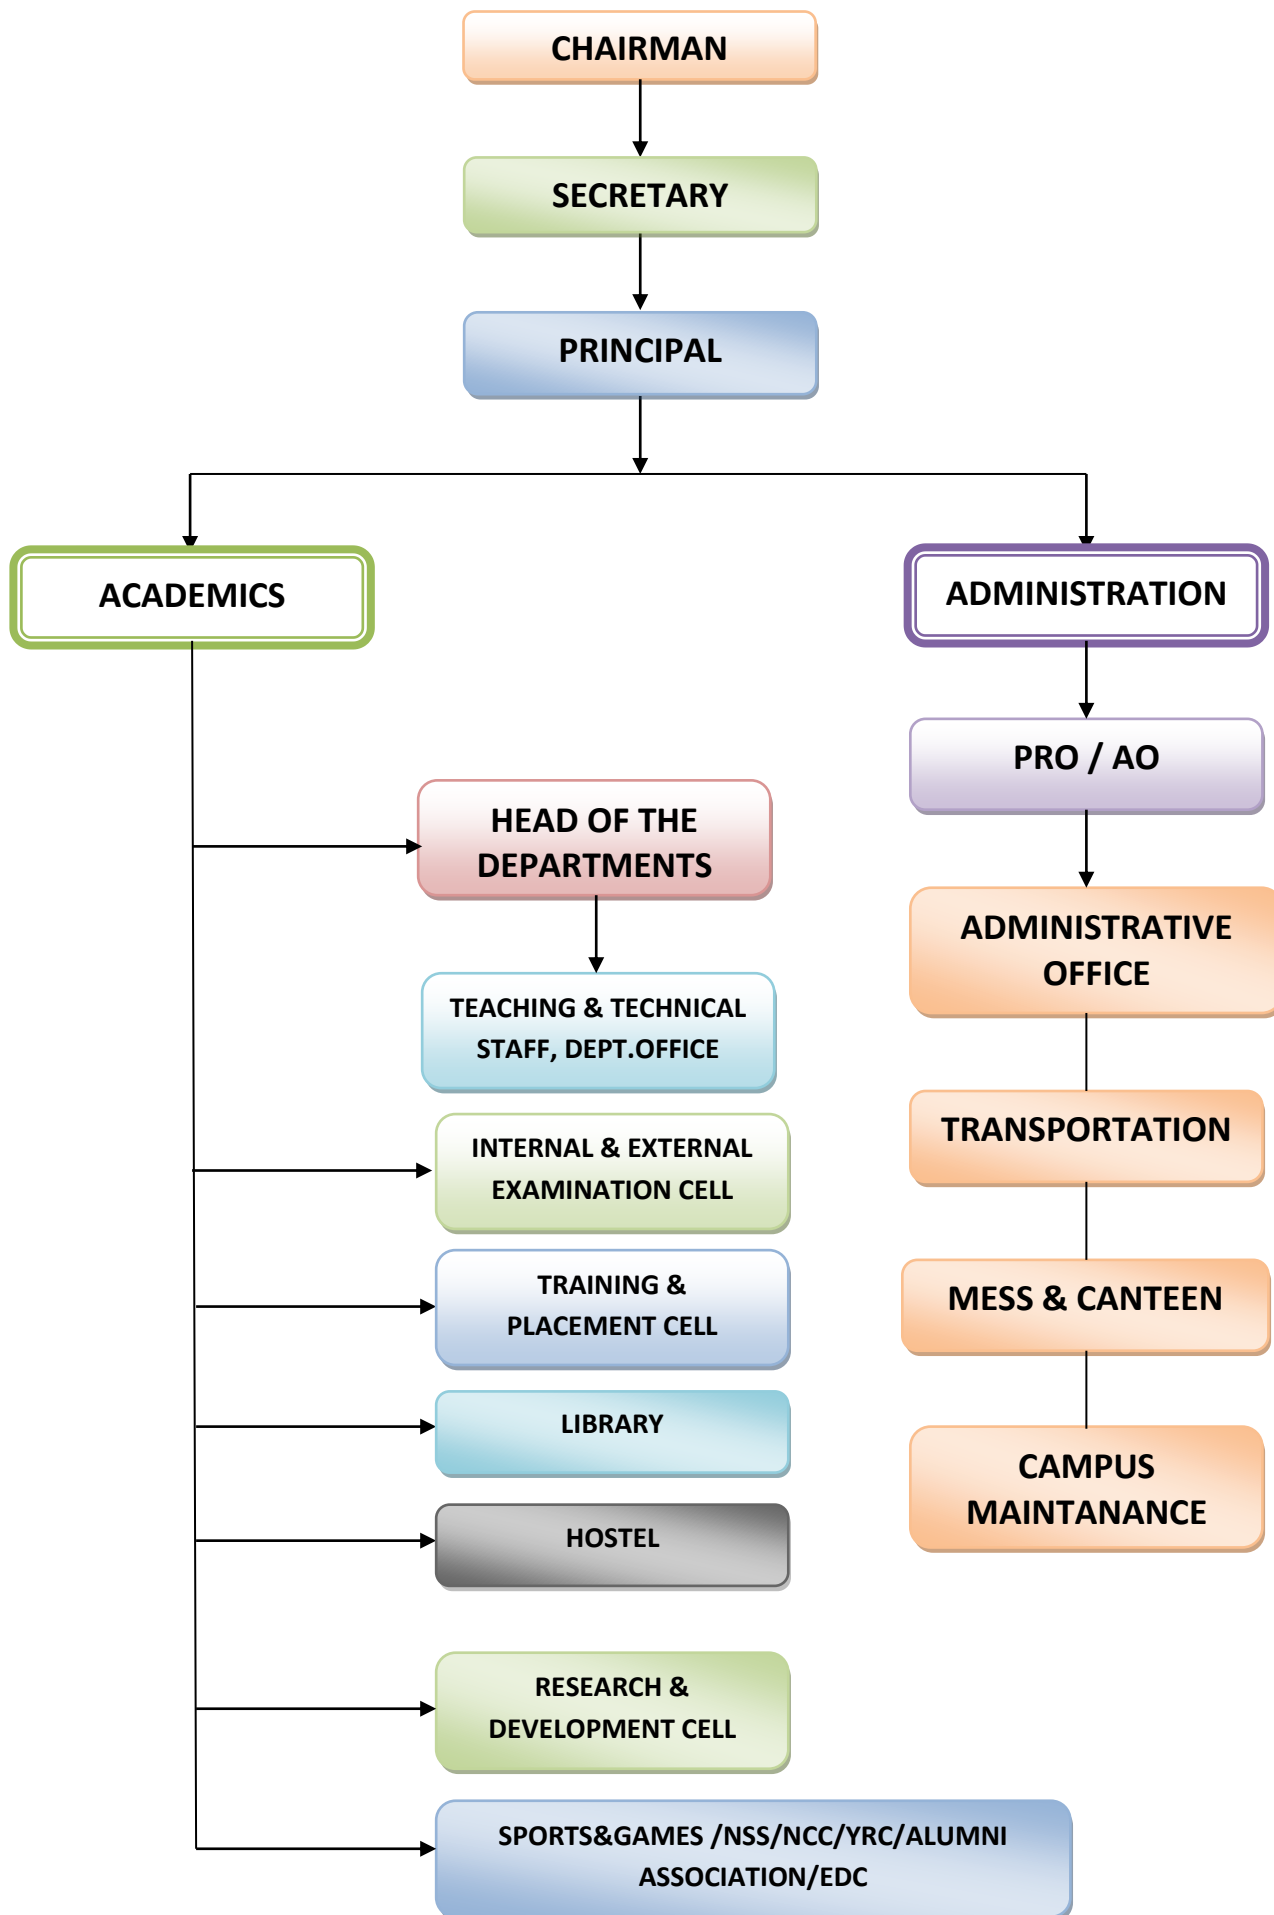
CHAIRMAN

SECRETARY

PRINCIPAL

ACADEMICS

ADMINISTRATION

PRO / AO

HEAD OF THE DEPARTMENTS

ADMINISTRATIVE OFFICE

TEACHING & TECHNICAL STAFF, DEPT.OFFICE

INTERNAL & EXTERNAL EXAMINATION CELL

TRANSPORTATION

TRAINING & PLACEMENT CELL

MESS & CANTEEN

LIBRARY

CAMPUS MAINTANANCE

HOSTEL

RESEARCH & DEVELOPMENT CELL

SPORTS&GAMES /NSS/NCC/YRC/ALUMNI ASSOCIATION/EDC